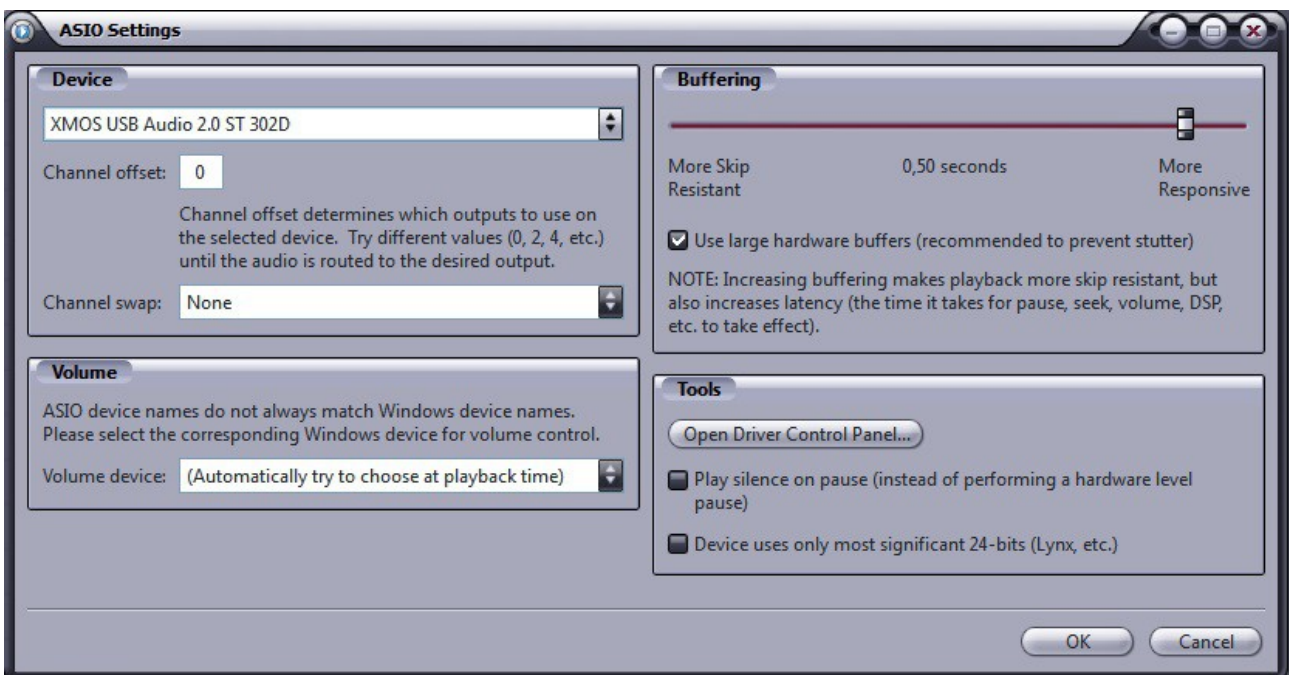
ASIO Settings

Device

XMOS USB Audio 2.0 ST 302D

Channel offset: 0

Channel offset determines which outputs to use on the selected device. Try different values (0, 2, 4, etc.) until the audio is routed to the desired output.

Channel swap: None

Volume

ASIO device names do not always match Windows device names. Please select the corresponding Windows device for volume control.

Volume device: (Automatically try to choose at playback time)

Buffering

More Skip Resistant

0,50 seconds

More Responsive

Use large hardware buffers (recommended to prevent stutter)

NOTE: Increasing buffering makes playback more skip resistant, but also increases latency (the time it takes for pause, seek, volume, DSP, etc. to take effect).

Tools

Open Driver Control Panel...

Play silence on pause (instead of performing a hardware level pause)

Device uses only most significant 24-bits (Lynx, etc.)

OK

Cancel